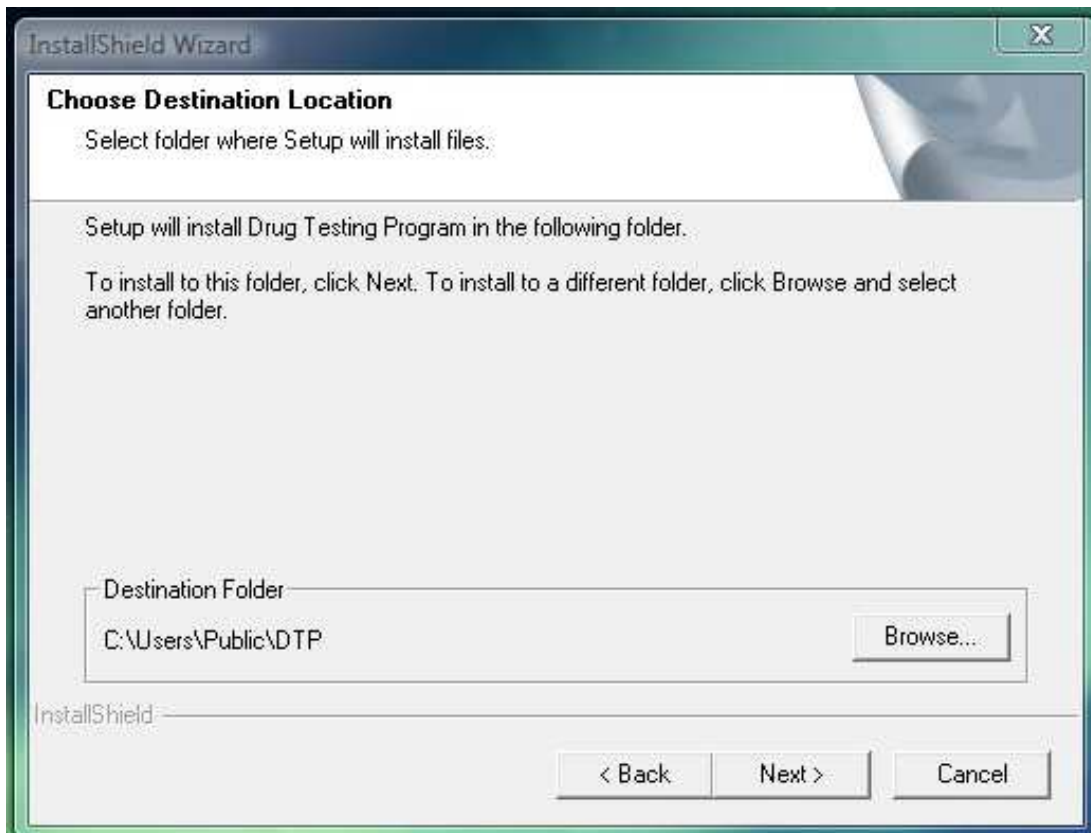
InstallShield Wizard

X

Choose Destination Location

Select folder where Setup will install files.

Setup will install Drug Testing Program in the following folder.

To install to this folder, click Next. To install to a different folder, click Browse and select another folder.

Destination Folder

C:\Users\Public\DTP

Browse...

InstallShield

< Back

Next >

Cancel